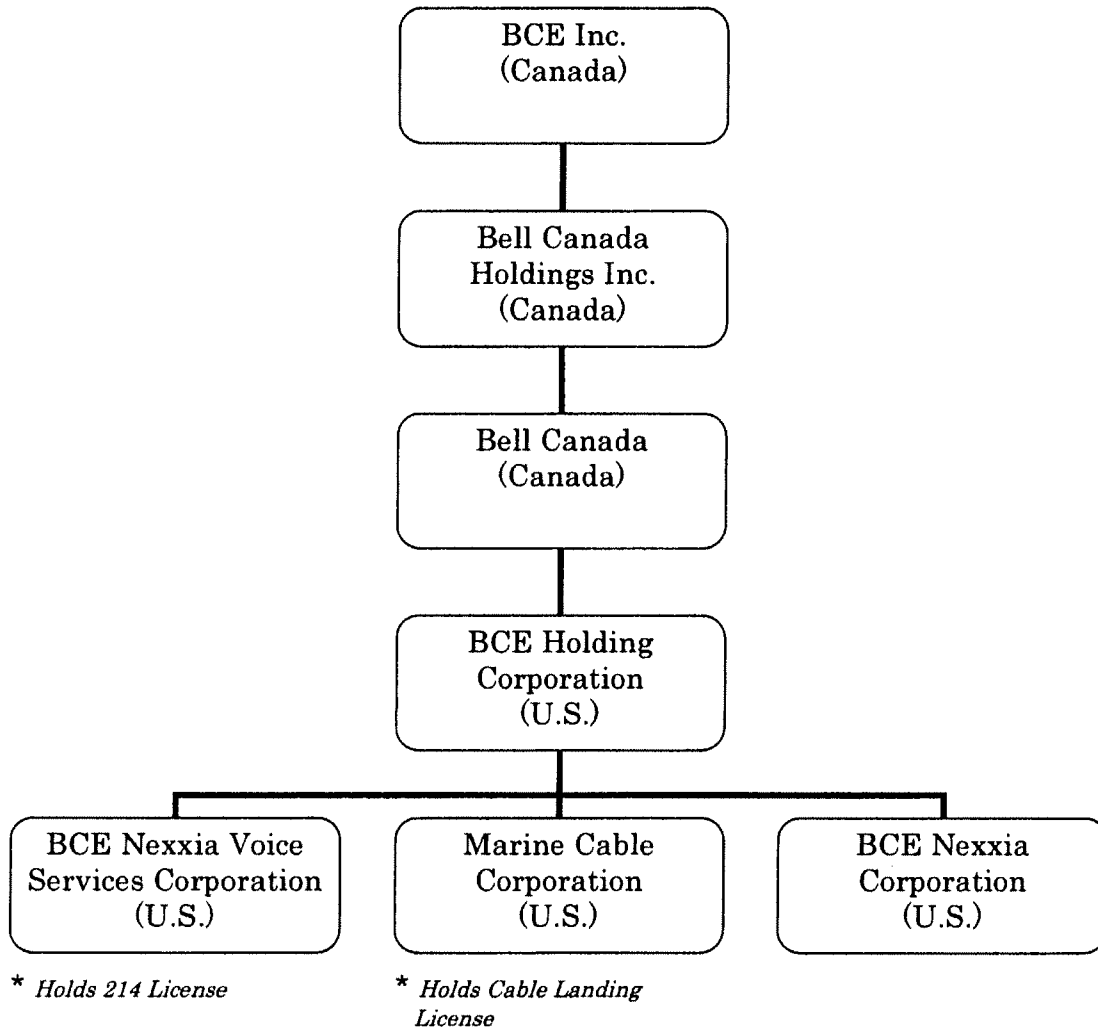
BCE Inc.
(Canada)

Bell Canada
Holdings Inc.
(Canada)

Bell Canada
(Canada)

BCE Holding
Corporation
(U.S.)

BCE Nexxia Voice
Services Corporation
(U.S.)

Marine Cable
Corporation
(U.S.)

BCE Nexxia
Corporation
(U.S.)

* *Holds 214 License*

* *Holds Cable Landing License*